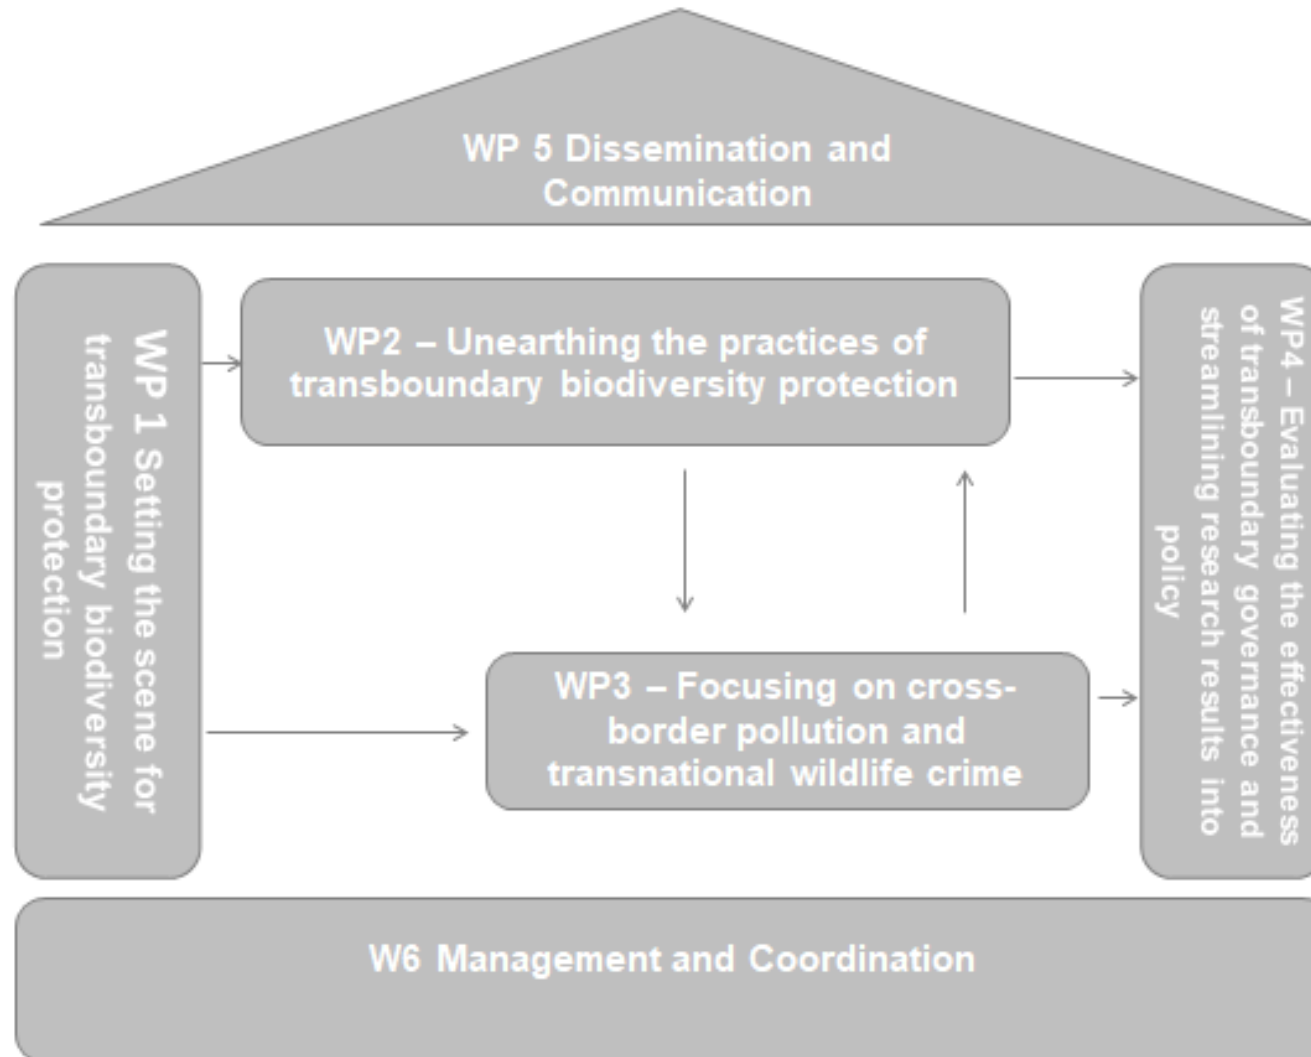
WP 5 Dissemination and Communication

WP 1 Setting the scene for transboundary biodiversity protection

WP2 – Unearthing the practices of transboundary biodiversity protection

WP3 – Focusing on cross-border pollution and transnational wildlife crime

WP4 – Evaluating the effectiveness of transboundary governance and streamlining research results into policy

W6 Management and Coordination